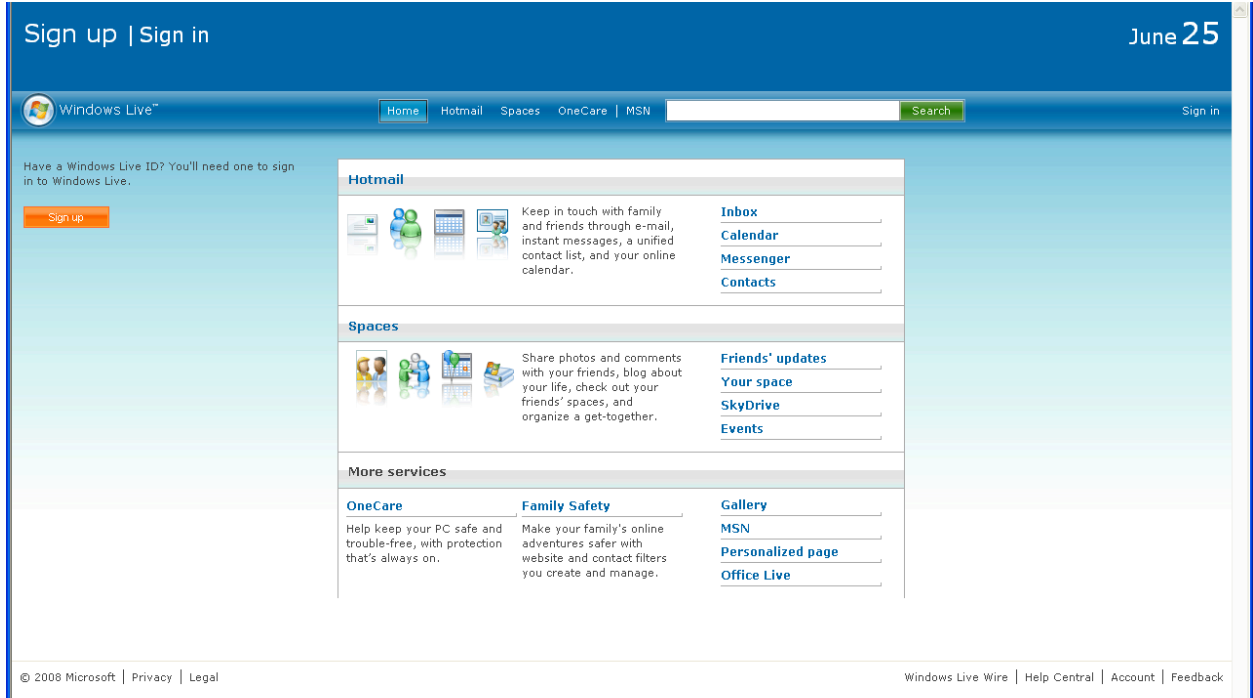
Sign up | Sign in

June 25

Windows Live™

Home Hotmail Spaces OneCare | MSN Search

Sign in

Have a Windows Live ID? You'll need one to sign in to Windows Live.

Sign up

Hotmail

Keep in touch with family and friends through e-mail, instant messages, a unified contact list, and your online calendar.

Inbox
Calendar
Messenger
Contacts

Spaces

Share photos and comments with your friends, blog about your life, check out your friends' spaces, and organize a get-together.

Friends' updates
Your space
SkyDrive
Events

More services

OneCare
Help keep your PC safe and trouble-free, with protection that's always on.

Family Safety
Make your family's online adventures safer with website and contact filters you create and manage.

Gallery
MSN
Personalized page
Office Live

© 2008 Microsoft | Privacy | Legal

Windows Live Wire | Help Central | Account | Feedback